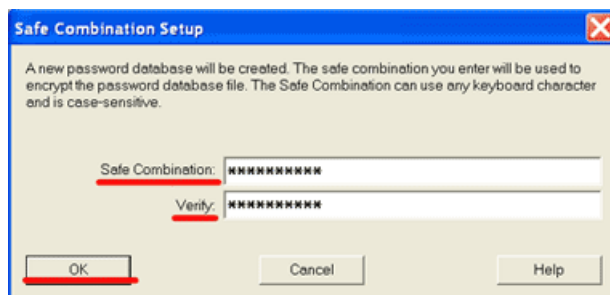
Safe Combination Setup

A new password database will be created. The safe combination you enter will be used to encrypt the password database file. The Safe Combination can use any keyboard character and is case-sensitive.

Safe Combination: **********

Verify: **********

OK

Cancel

Help